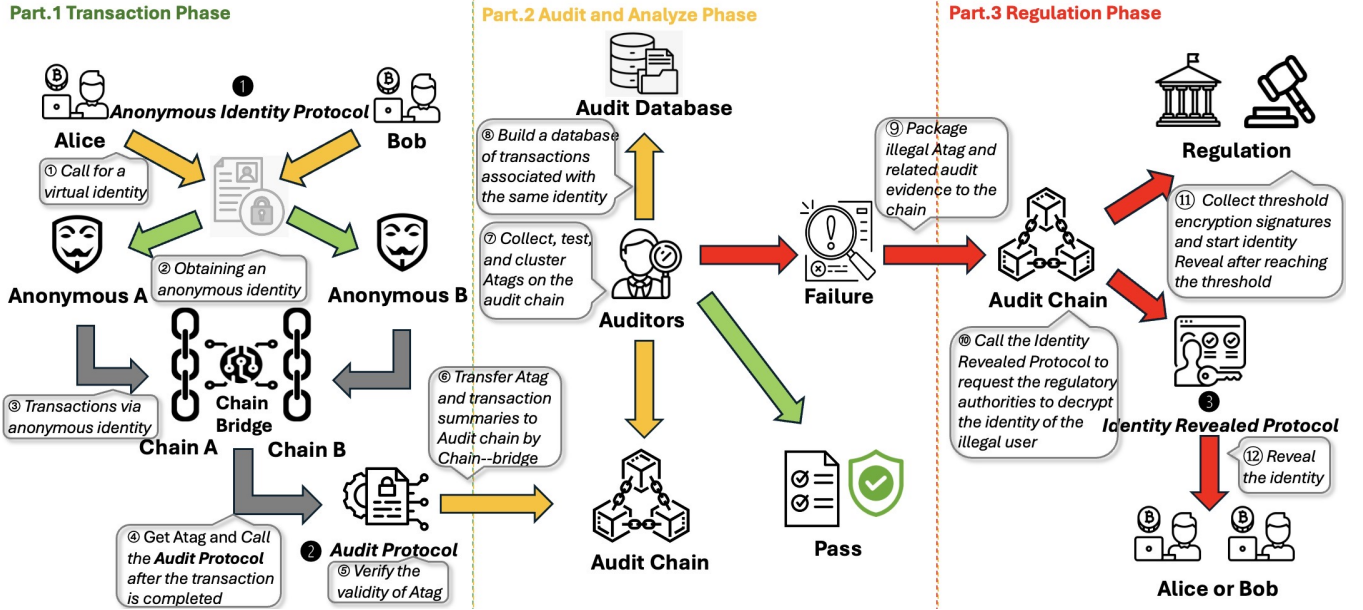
Part.1 Transaction Phase

❶ Anonymous Identity Protocol

Alice

Bob

① Call for a virtual identity

② Obtaining an anonymous identity

Anonymous A

Anonymous B

③ Transactions via anonymous identity

Chain Bridge

Chain A

Chain B

④ Get Atag and Call the Audit Protocol after the transaction is completed

❷ Audit Protocol

⑤ Verify the validity of Atag

Part.2 Audit and Analyze Phase

Audit Database

⑧ Build a database of transactions associated with the same identity

⑦ Collect, test, and cluster Atags on the audit chain

Auditors

⑥ Transfer Atag and transaction summaries to Audit chain by Chain--bridge

Audit Chain

Pass

Failure

Part.3 Regulation Phase

⑨ Package illegal Atag and related audit evidence to the chain

Audit Chain

Regulation

⑪ Collect threshold encryption signatures and start identity Reveal after reaching the threshold

⑩ Call the Identity Revealed Protocol to request the regulatory authorities to decrypt the identity of the illegal user

❸ Identity Revealed Protocol

⑫ Reveal the identity

Alice or Bob